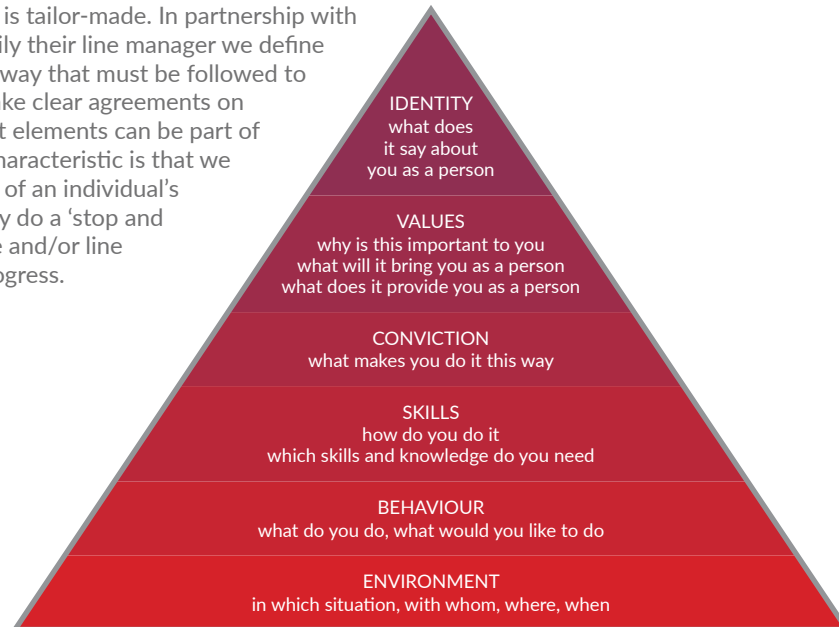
is tailor-made. In partnership with ily their line manager we define way that must be followed to ke clear agreements on t elements can be part of haracteristic is that we of an individual's y do a 'stop and e and/or line ogress.

IDENTITY
what does it say about you as a person

VALUES
why is this important to you
what will it bring you as a person
what does it provide you as a person

CONVICTION
what makes you do it this way

SKILLS
how do you do it
which skills and knowledge do you need

BEHAVIOUR
what do you do, what would you like to do

ENVIRONMENT
in which situation, with whom, where, when